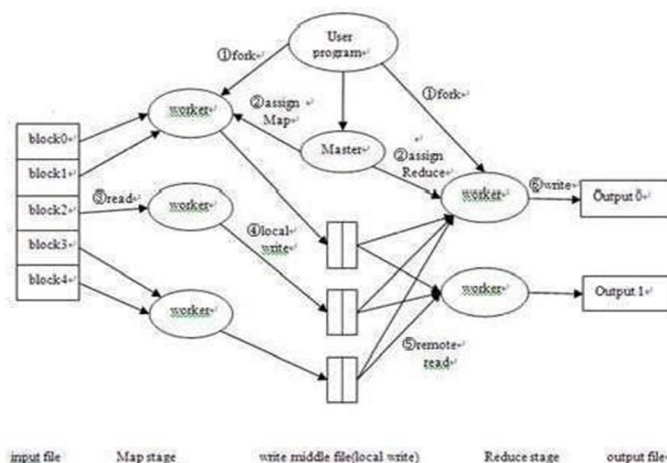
User program

①fork

①fork

worker

②assign Map

Master

②assign Reduce

block0

block1

block2

block3

block4

③read

worker

④local write

worker

⑥write

Output 0

worker

Output 1

worker

⑤remote read

input file

Map stage

write middle file(local write)

Reduce stage

output file